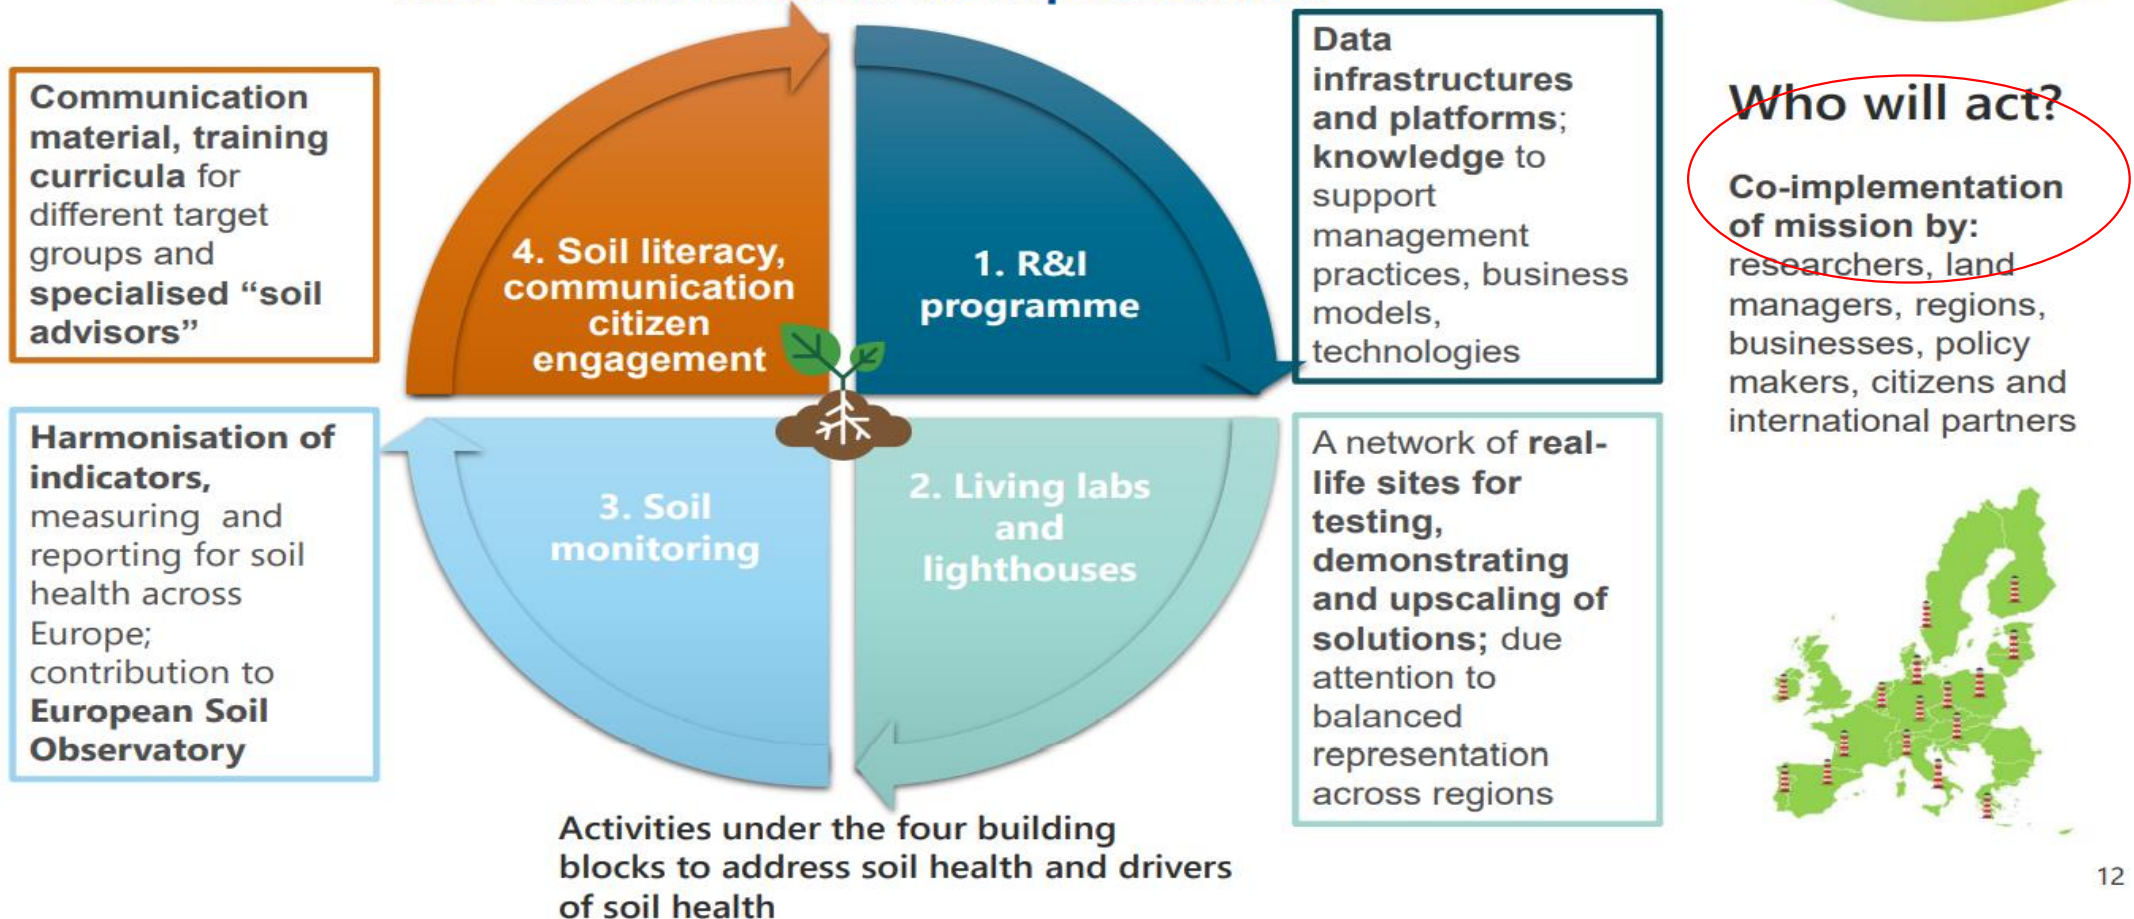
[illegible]

Communication material, training curricula for different target groups and specialised "soil advisors"

4. Soil literacy, communication citizen engagement

1. R&I programme

Data infrastructures and platforms; knowledge to support management practices, business models, technologies

Who will act?

Co-implementation of mission by: researchers, land managers, regions, businesses, policy makers, citizens and international partners

Harmonisation of indicators, measuring and reporting for soil health across Europe; contribution to European Soil Observatory

3. Soil monitoring

2. Living labs and lighthouses

A network of real-life sites for testing, demonstrating and upscaling of solutions; due attention to balanced representation across regions

Activities under the four building blocks to address soil health and drivers of soil health

12